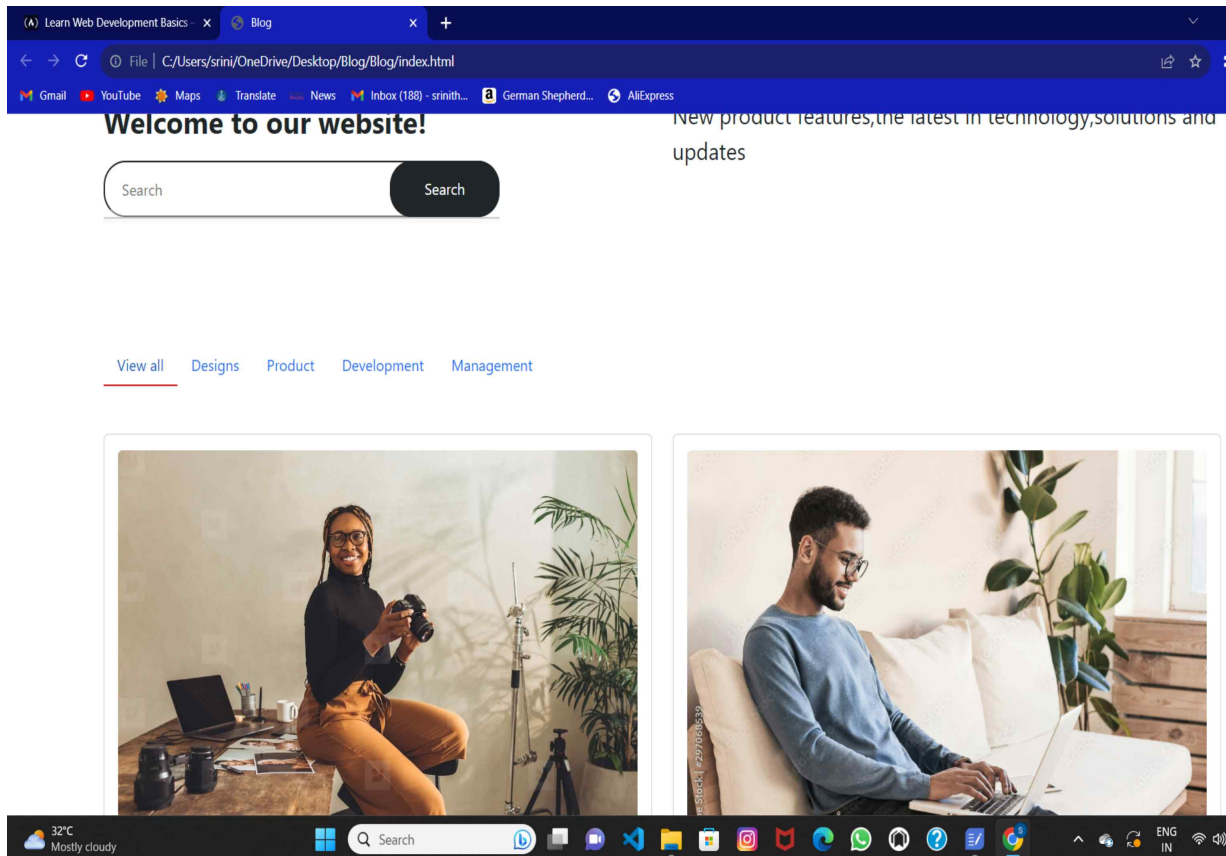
(A) Learn Web Development Basics – ×
Blog ×
+
File | C:/Users/srini/OneDrive/Desktop/Blog/Blog/index.html
Gmail YouTube Maps Translate News Inbox (188) - srinith... German Shepherd... AliExpress

Welcome to our website!

Search
Search

New product features,the latest in technology,solutions and updates

View all Designs Product Development Management

Stock | #297068539

32°C
Mostly cloudy
Search
ENG
IN